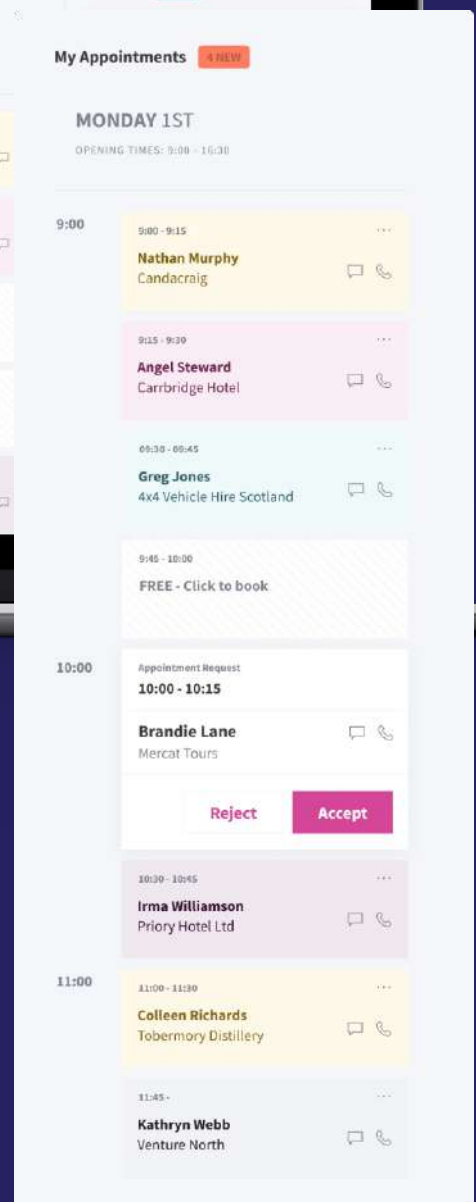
My Appointments 4 NEW

MONDAY 1ST

OPENING TIMES: 9:00 - 16:30

9:00

9:00 - 9:15
Nathan Murphy
Candacraig

9:15 - 9:30
Angel Steward
Carrbridge Hotel

09:30 - 09:45
Greg Jones
4x4 Vehicle Hire Scotland

9:45 - 10:00
FREE - Click to book

10:00

Appointment Request
10:00 - 10:15

Brandie Lane
Mercat Tours

Reject
Accept

10:30 - 10:45
Irma Williamson
Priory Hotel Ltd

11:00

11:00 - 11:30
Colleen Richards
Tobermory Distillery

11:45 -
Kathryn Webb
Venture North